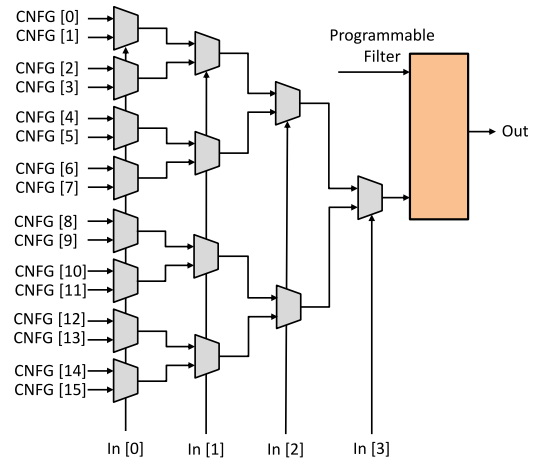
CNFG [0]
CNFG [1]
CNFG [2]
CNFG [3]
CNFG [4]
CNFG [5]
CNFG [6]
CNFG [7]
CNFG [8]
CNFG [9]
CNFG [10]
CNFG [11]
CNFG [12]
CNFG [13]
CNFG [14]
CNFG [15]

Programmable Filter

Out

In [0]
In [1]
In [2]
In [3]